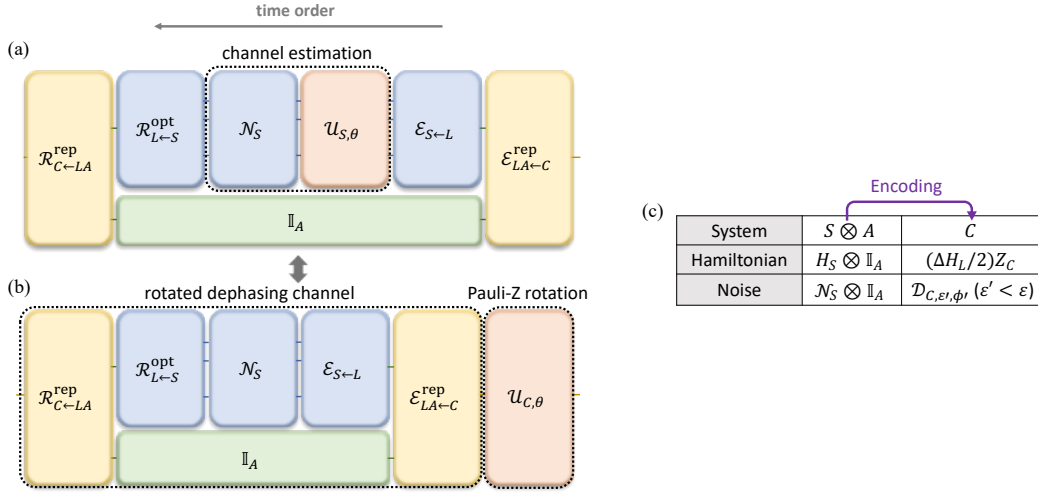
time order

(a)

channel estimation

$\mathcal{R}^{\text{rep}}_{C\leftarrow LA}$

$\mathcal{R}^{\text{opt}}_{L\leftarrow S}$

$\mathcal{N}_S$

$\mathcal{U}_{S,\theta}$

$\mathcal{E}_{S\leftarrow L}$

$\mathcal{E}^{\text{rep}}_{LA\leftarrow C}$

$\mathbb{I}_A$

(b)

rotated dephasing channel

Pauli-Z rotation

$\mathcal{R}^{\text{rep}}_{C\leftarrow LA}$

$\mathcal{R}^{\text{opt}}_{L\leftarrow S}$

$\mathcal{N}_S$

$\mathcal{E}_{S\leftarrow L}$

$\mathcal{E}^{\text{rep}}_{LA\leftarrow C}$

$\mathcal{U}_{C,\theta}$

$\mathbb{I}_A$

(c)

Encoding

| System | $S \otimes A$ | $C$ |
|---|---|---|
| Hamiltonian | $H_S \otimes \mathbb{I}_A$ | $(\Delta H_L/2)Z_C$ |
| Noise | $\mathcal{N}_S \otimes \mathbb{I}_A$ | $\mathcal{D}_{C,\varepsilon',\phi'}$ $(\varepsilon' < \varepsilon)$ |